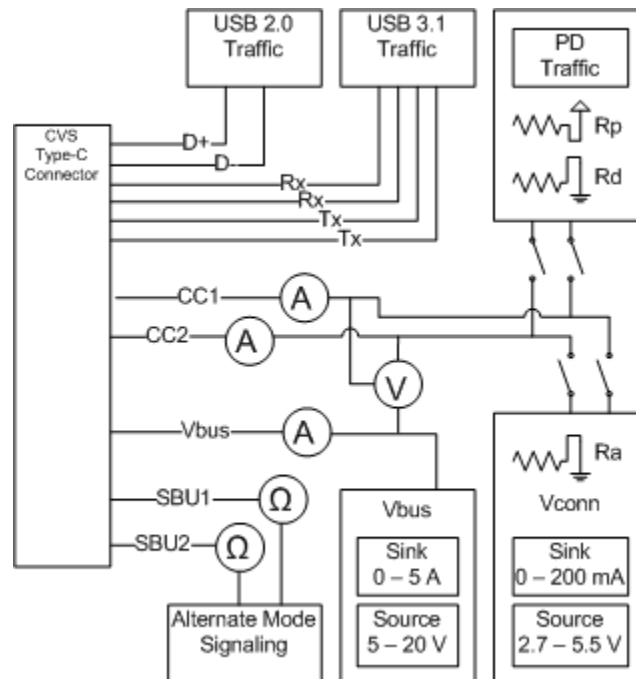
USB 2.0 Traffic

USB 3.1 Traffic

PD Traffic

Rp

Rd

CVS Type-C Connector

D+

D-

Rx

Rx

Tx

Tx

CC1

A

CC2

A

V

Vbus

A

Ra

SBU1

Ω

SBU2

Ω

Vbus

Vconn

Sink
0 – 5 A

Sink
0 – 200 mA

Alternate Mode Signaling

Source
5 – 20 V

Source
2.7 – 5.5 V